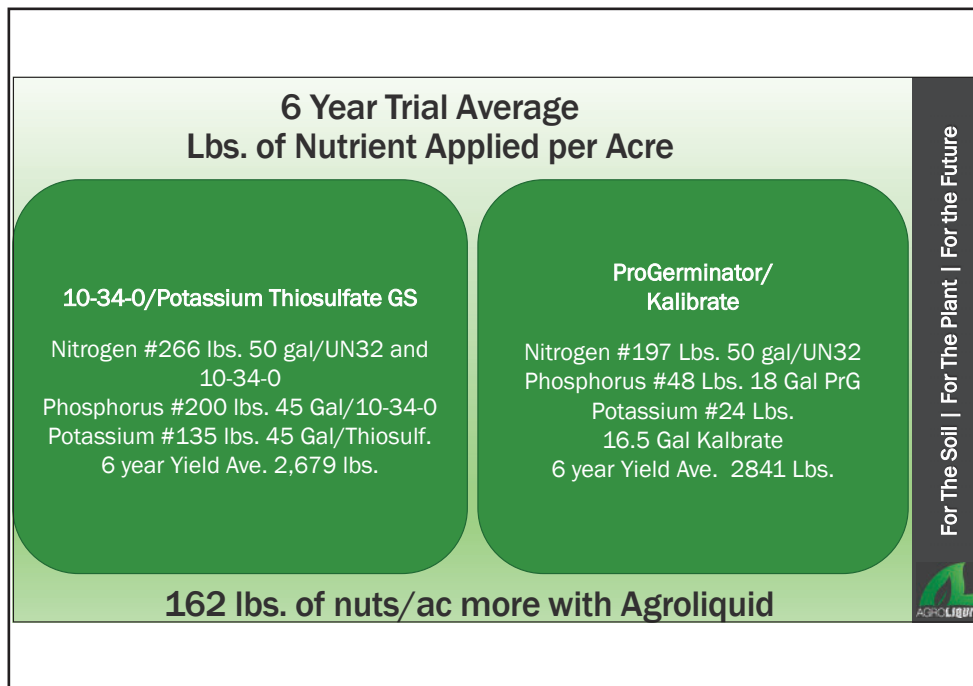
6 Year Trial Average
Lbs. of Nutrient Applied per Acre

10-34-0/Potassium Thiosulfate GS

Nitrogen #266 lbs. 50 gal/UN32 and 10-34-0
Phosphorus #200 lbs. 45 Gal/10-34-0
Potassium #135 lbs. 45 Gal/Thiosulf.
6 year Yield Ave. 2,679 lbs.

ProGerminator/
Kalibrate

Nitrogen #197 Lbs. 50 gal/UN32
Phosphorus #48 Lbs. 18 Gal PrG
Potassium #24 Lbs.
16.5 Gal Kalbrate
6 year Yield Ave. 2841 Lbs.

162 lbs. of nuts/ac more with Agroliquid

For The Soil | For The Plant | For the Future

AGROLIQU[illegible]